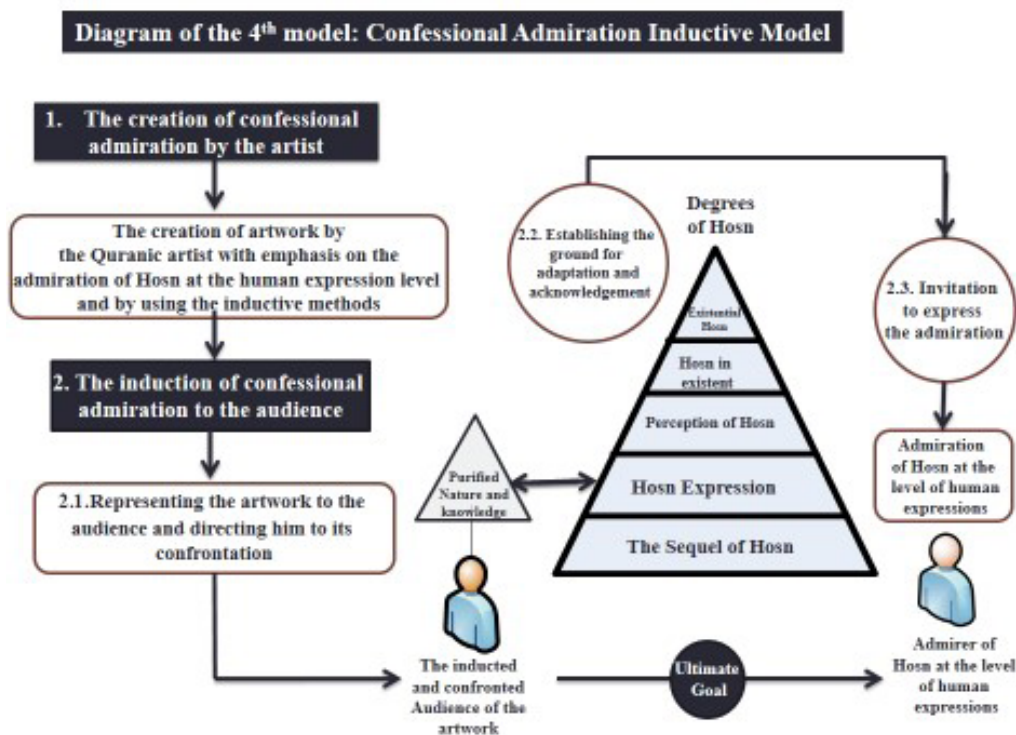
Diagram of the 4$^{th}$ model: Confessional Admiration Inductive Model

1. The creation of confessional admiration by the artist

The creation of artwork by the Quranic artist with emphasis on the admiration of Hosn at the human expression level and by using the inductive methods

2. The induction of confessional admiration to the audience

2.1. Representing the artwork to the audience and directing him to its confrontation

2.2. Establishing the ground for adaptation and acknowledgement

Degrees of Hosn

Existential Hosn

Hosn in existent

Perception of Hosn

Hosn Expression

The Sequel of Hosn

2.3. Invitation to express the admiration

Admiration of Hosn at the level of human expressions

Purified Nature and knowledge

The inducted and confronted Audience of the artwork

Ultimate Goal

Admirer of Hosn at the level of human expressions